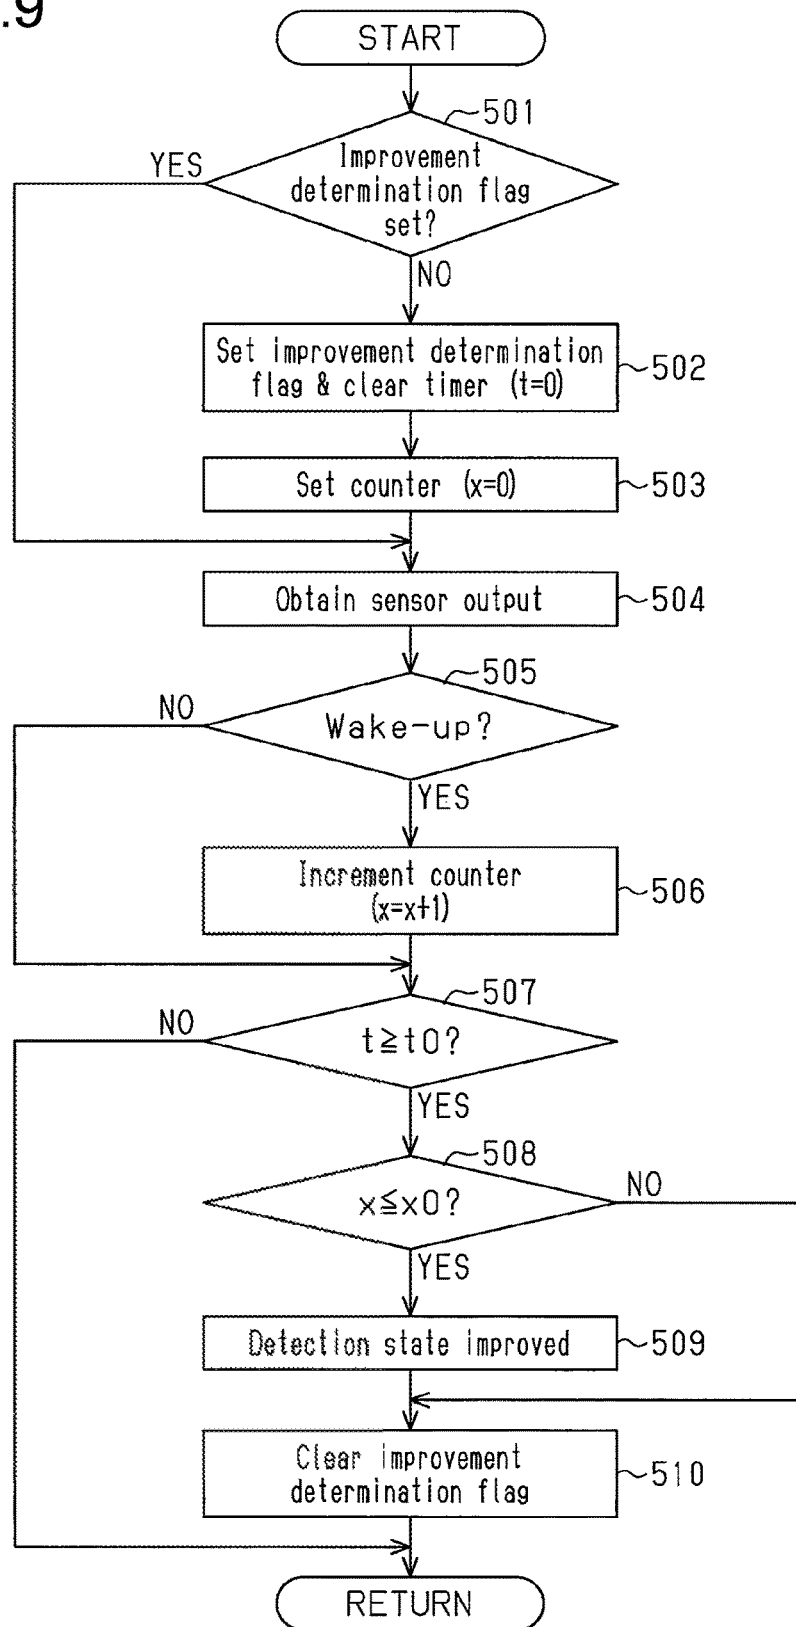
.9

START

501

Improvement determination flag set?

YES

NO

Set improvement determination flag & clear timer (t=0)

502

Set counter (x=0)

503

Obtain sensor output

504

505

Wake-up?

NO

YES

Increment counter (x=x+1)

506

507

$t \geqq t0$?

NO

YES

508

$x \leqq x0$?

NO

YES

Detection state improved

509

Clear improvement determination flag

510

RETURN